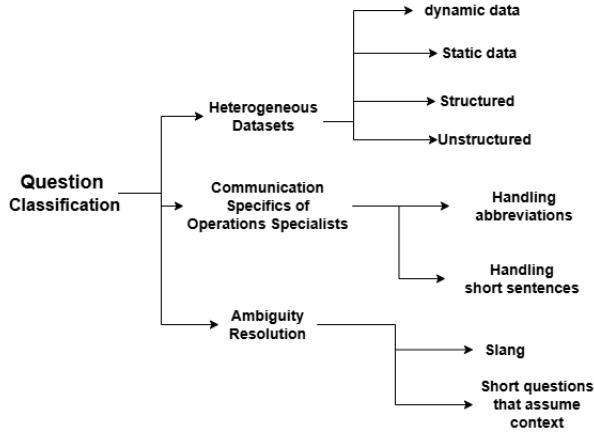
Question Classification

Heterogeneous Datasets

dynamic data

Static data

Structured

Unstructured

Communication Specifics of Operations Specialists

Handling abbreviations

Handling short sentences

Ambiguity Resolution

Slang

Short questions that assume context